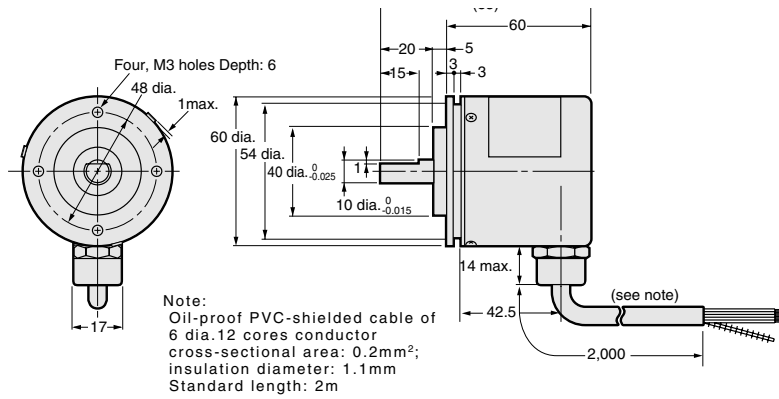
(55)
60
20
5
15
3
3
Four, M3 holes Depth: 6
48 dia.
1max.
60 dia.
54 dia.
$40 \text{ dia.}^{0}_{-0.025}$
1
$10 \text{ dia.}^{0}_{-0.015}$
14 max.
42.5
(see note)
2,000
17

Note:
Oil-proof PVC-shielded cable of 6 dia.12 cores conductor cross-sectional area: 0.2mm$^2$; insulation diameter: 1.1mm Standard length: 2m